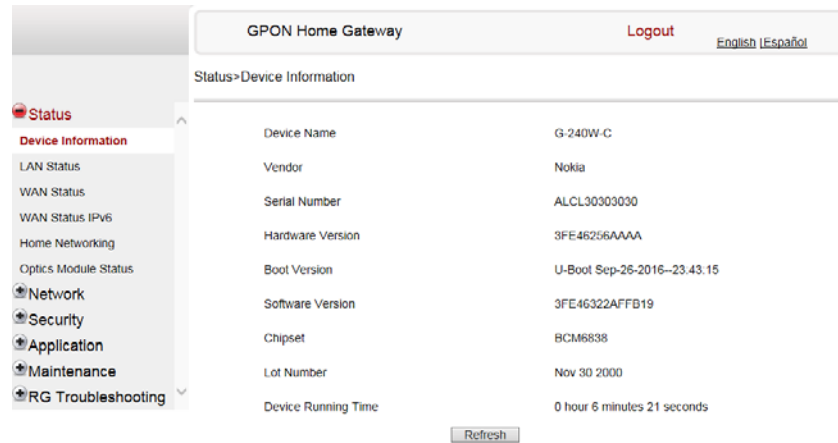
GPON Home Gateway

Logout

English |Español

Status>Device Information

Status
Device Information
LAN Status
WAN Status
WAN Status IPv6
Home Networking
Optics Module Status
Network
Security
Application
Maintenance
RG Troubleshooting

| | |
|---|---|
| Device Name | G-240W-C |
| Vendor | Nokia |
| Serial Number | ALCL30303030 |
| Hardware Version | 3FE46256AAAA |
| Boot Version | U-Boot Sep-26-2016--23.43.15 |
| Software Version | 3FE46322AFFB19 |
| Chipset | BCM6838 |
| Lot Number | Nov 30 2000 |
| Device Running Time | 0 hour 6 minutes 21 seconds |

Refresh